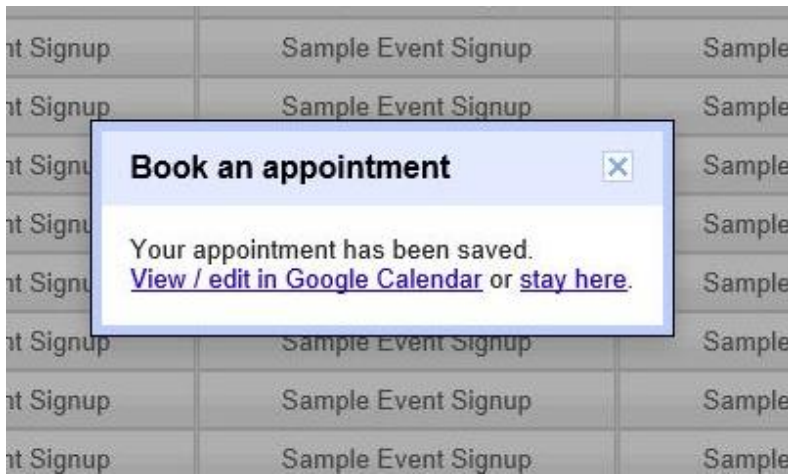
nt Signup | Sample Event Signup | Sample
nt Signup | Sample Event Signup | Sample
nt Signu | | Sample
nt Signu | | Sample
nt Signu | | Sample
nt Signup | Sample Event Signup | Sample
nt Signup | Sample Event Signup | Sample
nt Signup | Sample Event Signup | Sample

Book an appointment

Your appointment has been saved.
View / edit in Google Calendar or stay here.